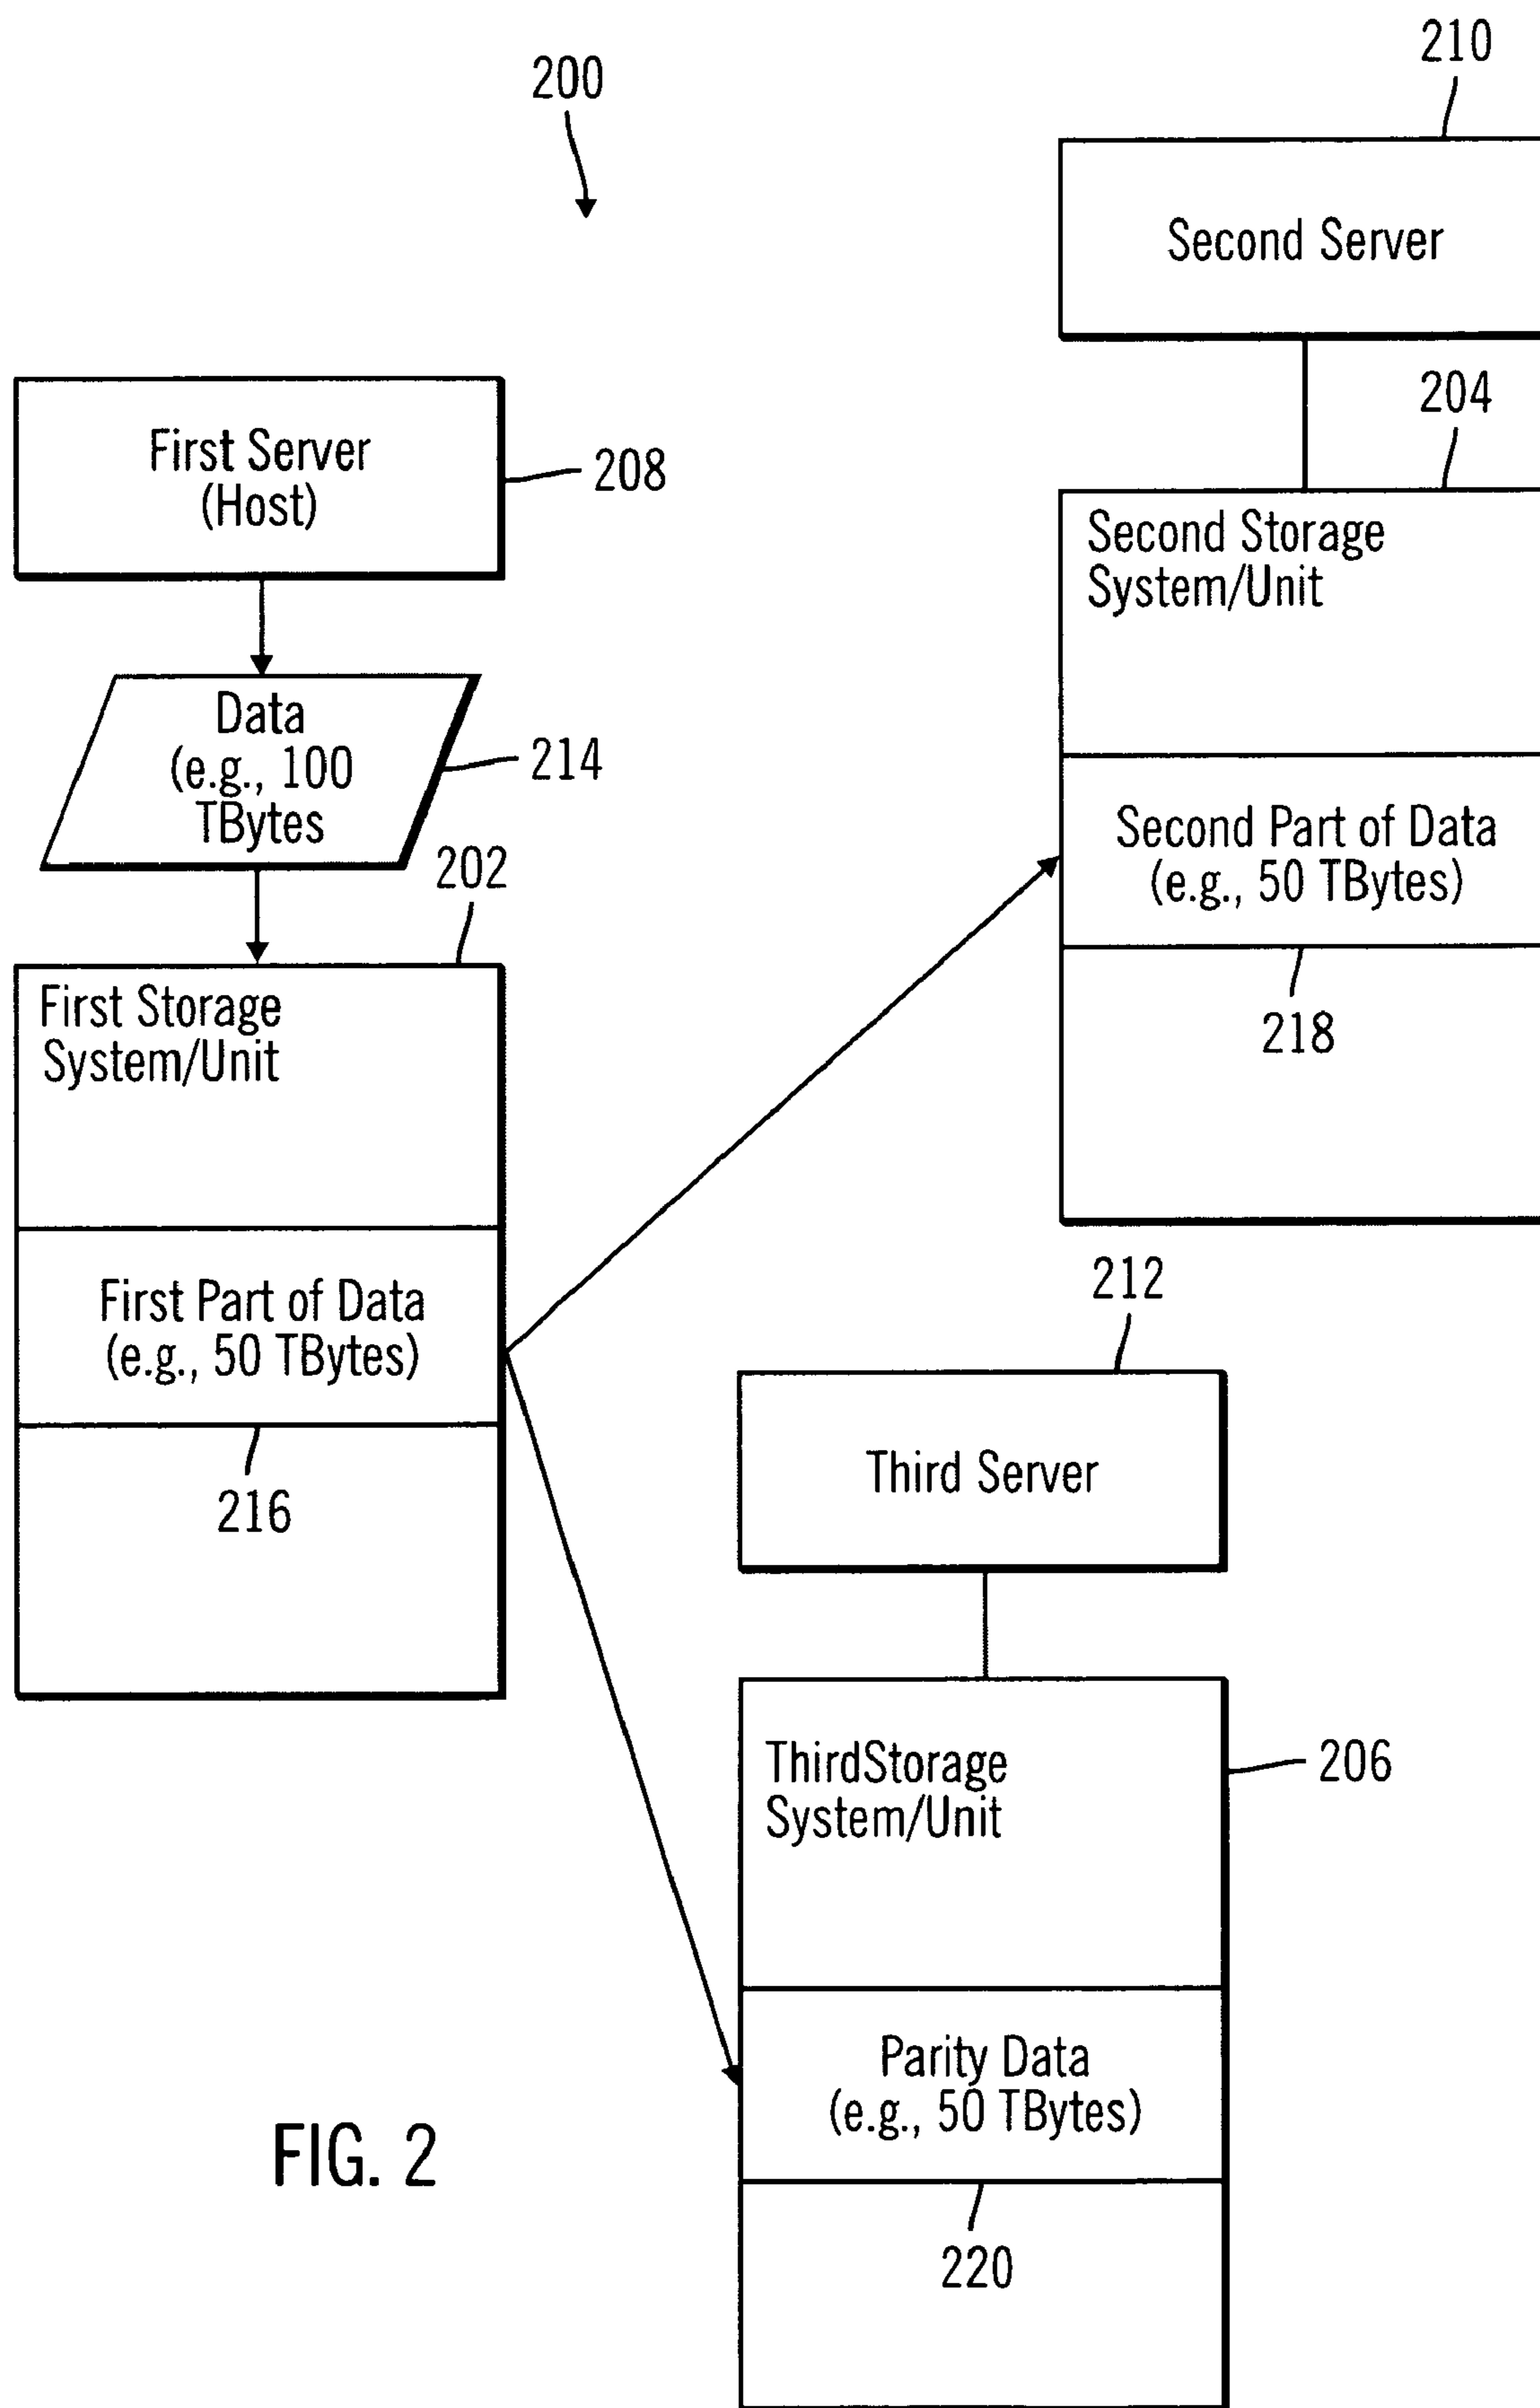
200

210

Second Server

204

First Server (Host)

208

Second Storage System/Unit

Data (e.g., 100 TBytes

214

Second Part of Data (e.g., 50 TBytes)

202

First Storage System/Unit

218

First Part of Data (e.g., 50 TBytes)

212

216

Third Server

ThirdStorage System/Unit

206

Parity Data (e.g., 50 TBytes)

FIG. 2

220